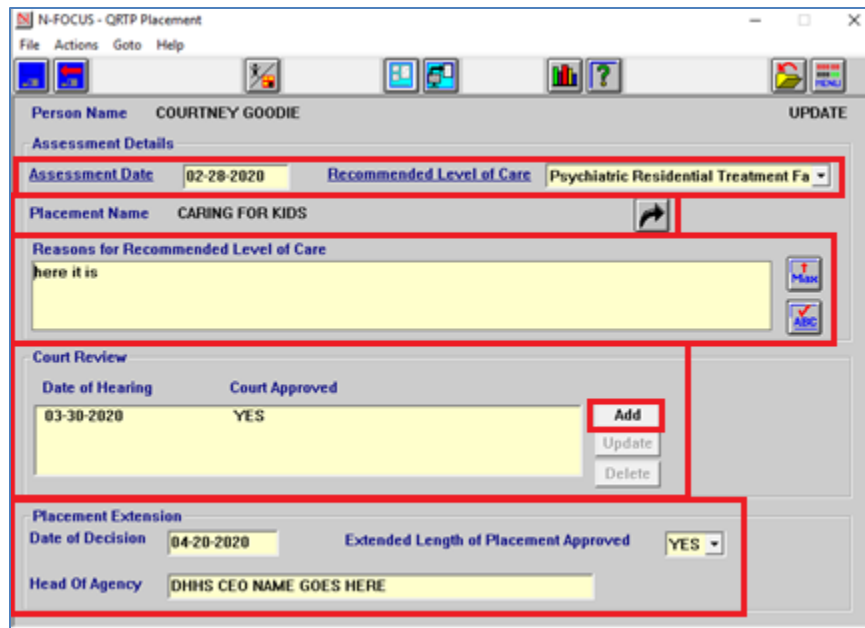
N-FOCUS - QRTP Placement

File Actions Goto Help

Person Name COURTNEY GOODIE UPDATE

Assessment Details

Assessment Date 02-28-2020 Recommended Level of Care Psychiatric Residential Treatment Fa

Placement Name CARING FOR KIDS

Reasons for Recommended Level of Care

here it is

Max

ABC

Court Review

| Date of Hearing | Court Approved |
|---|---|
| 03-30-2020 | YES |

Add

Update

Delete

Placement Extension

Date of Decision 04-20-2020 Extended Length of Placement Approved YES

Head Of Agency DHHS CEO NAME GOES HERE